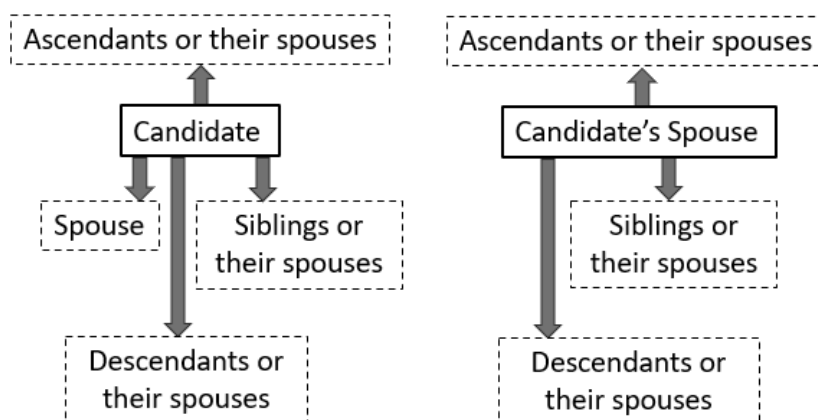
Ascendants or their spouses

Candidate

Spouse

Siblings or their spouses

Descendants or their spouses

Ascendants or their spouses

Candidate's Spouse

Siblings or their spouses

Descendants or their spouses